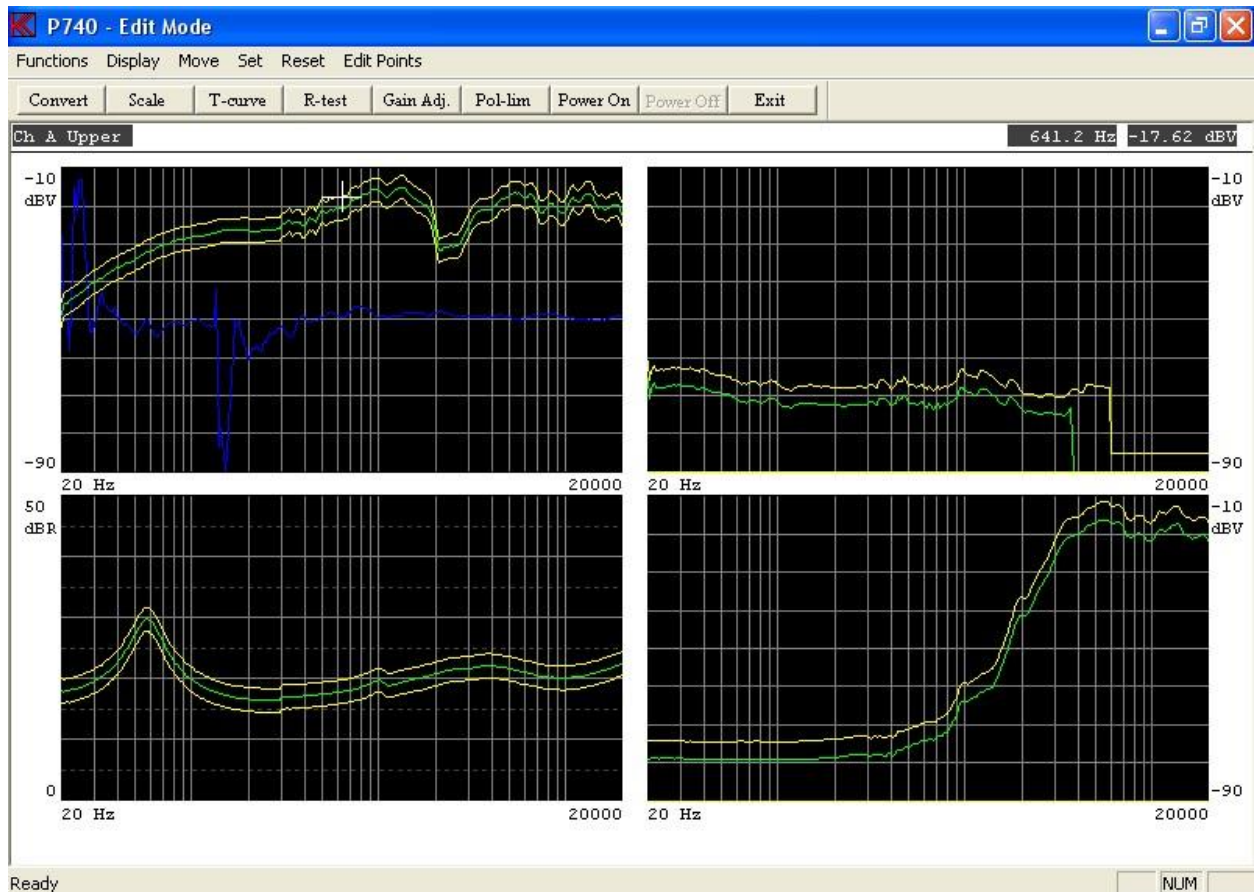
P740 - Edit Mode

Functions Display Move Set Reset Edit Points

Convert Scale T-curve R-test Gain Adj. Pol-lim Power On Power Off Exit

Ch A Upper

641.2 Hz -17.62 dBV

-10
dBV

-90

20 Hz

20000

-10
dBV

-90

20 Hz

20000

50
dBR

0

20 Hz

20000

-10
dBV

-90

20 Hz

20000

Ready

NUM